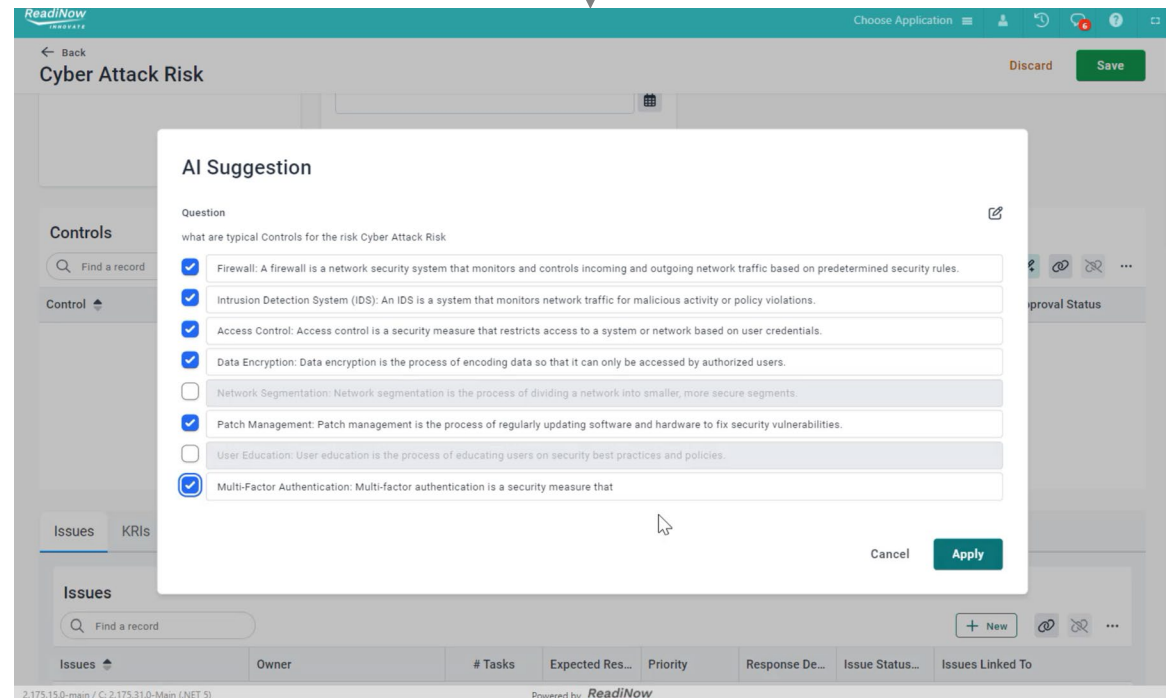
ReadiNow INNOVATE

Choose Application

6

← Back

Cyber Attack Risk

Discard

Save

Controls

Find a record

Control

pproval Status

AI Suggestion

Question

what are typical Controls for the risk Cyber Attack Risk

Firewall: A firewall is a network security system that monitors and controls incoming and outgoing network traffic based on predetermined security rules.

Intrusion Detection System (IDS): An IDS is a system that monitors network traffic for malicious activity or policy violations.

Access Control: Access control is a security measure that restricts access to a system or network based on user credentials.

Data Encryption: Data encryption is the process of encoding data so that it can only be accessed by authorized users.

Network Segmentation: Network segmentation is the process of dividing a network into smaller, more secure segments.

Patch Management: Patch management is the process of regularly updating software and hardware to fix security vulnerabilities.

User Education: User education is the process of educating users on security best practices and policies.

Multi-Factor Authentication: Multi-factor authentication is a security measure that

Cancel

Apply

Issues

KRIs

Issues

Find a record

+ New

| Issues | Owner | # Tasks | Expected Res... | Priority | Response De... | Issue Status... | Issues Linked To |
|---|---|---|---|---|---|---|---|

2.175.15.0-main / C: 2.175.31.0-Main (.NET 5)

Powered by ReadiNow